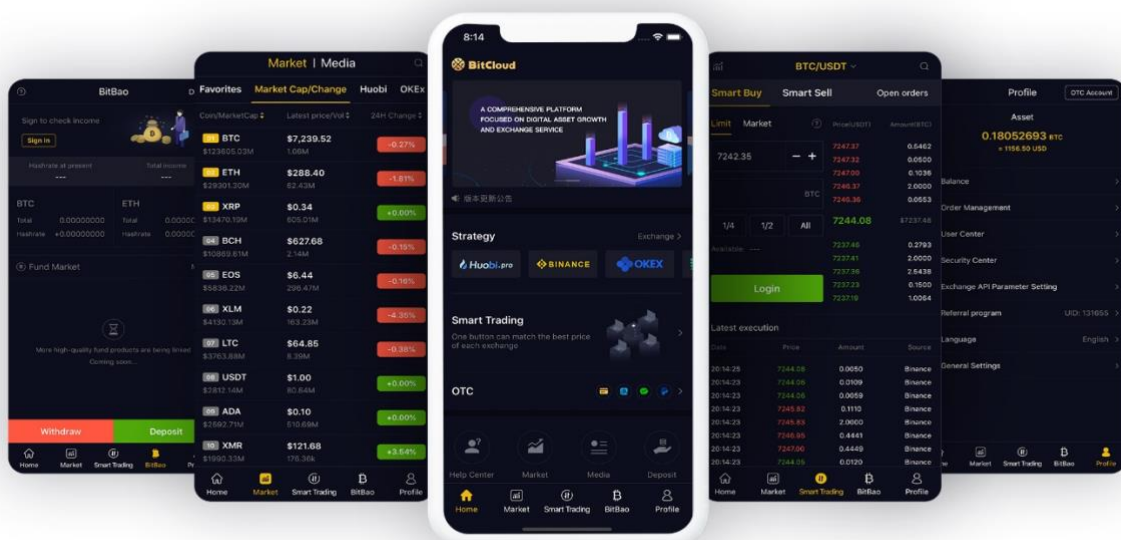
BitBao

Sign to check income

Sign in

Hashrate at present
---

Total income
---

BTC
Total 0.00000000
Hashrate +0.00000000

ETH
Total 0.00000
Hashrate 0.0000

Fund Market

More high-quality fund products are being linked
Coming soon...

Withdraw

Deposit

Home Market Smart Trading BitBao Pr

Market | Media

Favorites Market Cap/Change Huobi OKEx

Coin/MarketCap Latest price/Vol 24H Change

| | | |
|---|---|---|
| 01 BTC $123605.03M | $7,239.52 1.06M | -0.27% |
| 02 ETH $29301.30M | $288.40 62.43M | -1.81% |
| 03 XRP $13470.19M | $0.34 605.01M | +0.00% |
| 04 BCH $10869.61M | $627.68 2.14M | -0.15% |
| 05 EOS $5836.22M | $6.44 296.47M | -0.16% |
| 06 XLM $4130.13M | $0.22 163.23M | -4.35% |
| 07 LTC $3763.88M | $64.85 6.39M | -0.38% |
| 08 USDT $2812.14M | $1.00 80.84M | +0.00% |
| 09 ADA $2592.71M | $0.10 510.69M | +0.00% |
| 10 XMR $1890.33M | $121.68 176.36k | +3.54% |

Home Market Smart Trading BitBao Profile

8:14

BitCloud

A COMPREHENSIVE PLATFORM FOCUSED ON DIGITAL ASSET GROWTH AND EXCHANGE SERVICE

版本更新公告

Strategy Exchange >

Huobi.pro BINANCE OKEX

Smart Trading
One button can match the best price of each exchange

OTC

Help Center Market Media Deposit

Home Market Smart Trading BitBao Profile

BTC/USDT

Smart Buy Smart Sell Open orders

Limit Market

Price(USDT) Amount(BTC)

7242.35

BTC

1/4 1/2 All

Available ---

Login

| | |
|---|---|
| 7247.37 | 0.5462 |
| 7247.32 | 0.0500 |
| 7247.00 | 0.1036 |
| 7246.37 | 2.0000 |
| 7246.36 | 0.0553 |

7244.08 $7237.46

| | |
|---|---|
| 7237.46 | 0.2793 |
| 7237.41 | 2.0000 |
| 7237.36 | 2.5438 |
| 7237.23 | 0.1500 |
| 7237.19 | 1.0064 |

Latest execution

| Date | Price | Amount | Source |
|---|---|---|---|
| 20:14:25 | 7244.08 | 0.0050 | Binance |
| 20:14:23 | 7244.08 | 0.0109 | Binance |
| 20:14:23 | 7244.08 | 0.0059 | Binance |
| 20:14:23 | 7245.82 | 0.1110 | Binance |
| 20:14:23 | 7245.83 | 2.0000 | Binance |
| 20:14:23 | 7246.85 | 0.4441 | Binance |
| 20:14:23 | 7247.00 | 0.4449 | Binance |
| 20:14:23 | 7244.05 | 0.0120 | Binance |

Home Market Smart Trading BitBao Profile

Profile OTC Account

Asset
0.18052693 BTC
≈ 1156.50 USD

Balance
Order Management
User Center
Security Center
Exchange API Parameter Setting
Referral program UID: 131655
Language English
General Settings

Market Smart Trading BitBao Profile